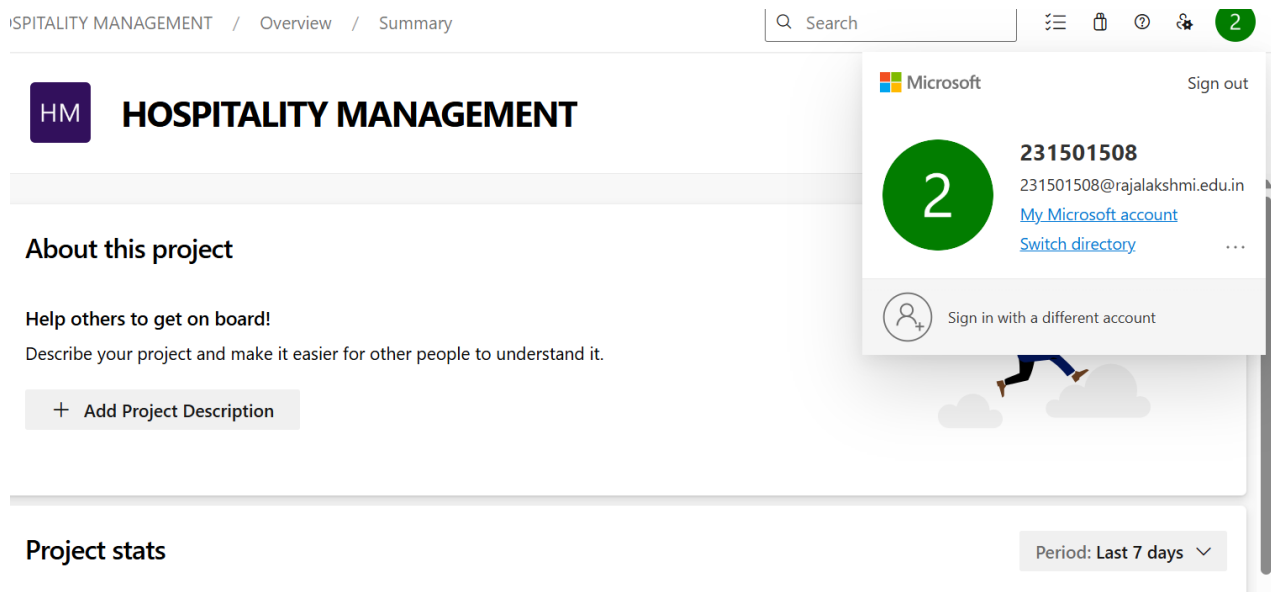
SPITALITY MANAGEMENT / Overview / Summary

Search

2

Microsoft

Sign out

2

231501508

231501508@rajalakshmi.edu.in

My Microsoft account

Switch directory

...

Sign in with a different account

HM

HOSPITALITY MANAGEMENT

About this project

Help others to get on board!

Describe your project and make it easier for other people to understand it.

+ Add Project Description

Project stats

Period: Last 7 days